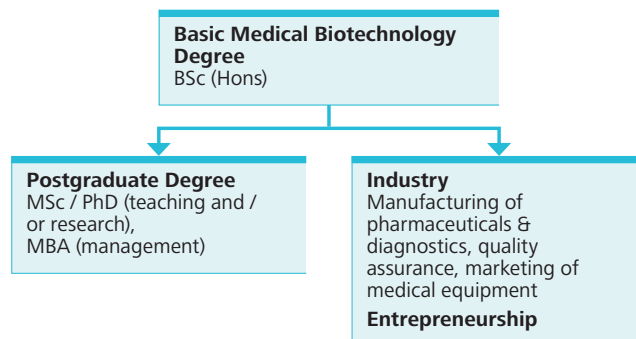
**Basic Medical Biotechnology Degree**
BSc (Hons)

**Postgraduate Degree**
MSc / PhD (teaching and / or research),
MBA (management)

**Industry**
Manufacturing of pharmaceuticals & diagnostics, quality assurance, marketing of medical equipment
**Entrepreneurship**